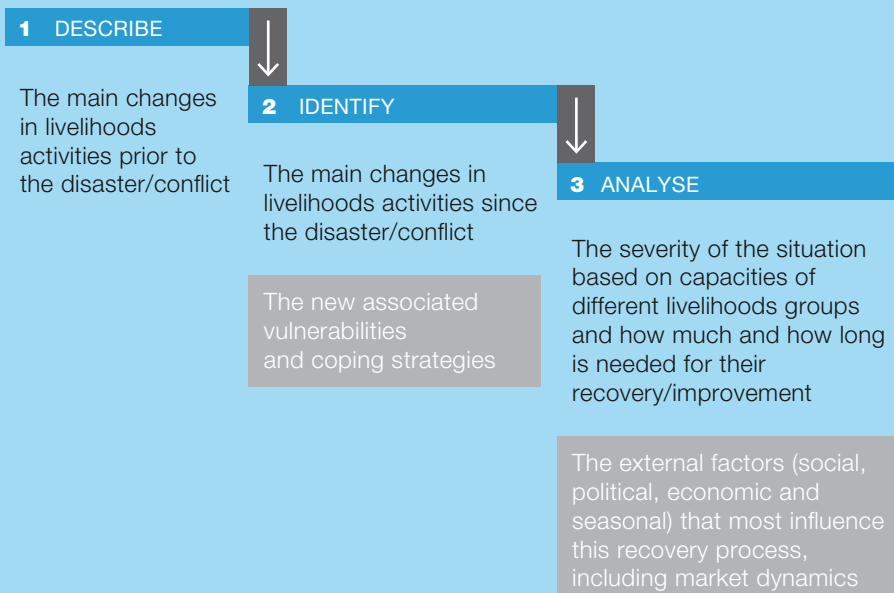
1 DESCRIBE

The main changes in livelihoods activities prior to the disaster/conflict

2 IDENTIFY

The main changes in livelihoods activities since the disaster/conflict

The new associated vulnerabilities and coping strategies

3 ANALYSE

The severity of the situation based on capacities of different livelihoods groups and how much and how long is needed for their recovery/improvement

The external factors (social, political, economic and seasonal) that most influence this recovery process, including market dynamics